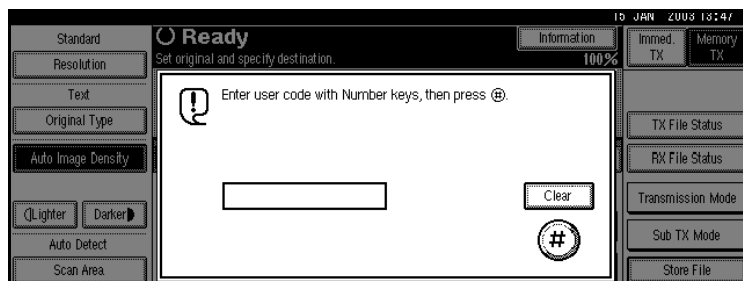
15 JAN 2003 13:47

Standard
Resolution
Text
Original Type
Auto Image Density
Lighter
Darker
Auto Detect
Scan Area

Ready
Set original and specify destination.
Information
100%

Enter user code with Number keys, then press #.

Clear
#

Immed. TX
Memory TX
TX File Status
RX File Status
Transmission Mode
Sub TX Mode
Store File